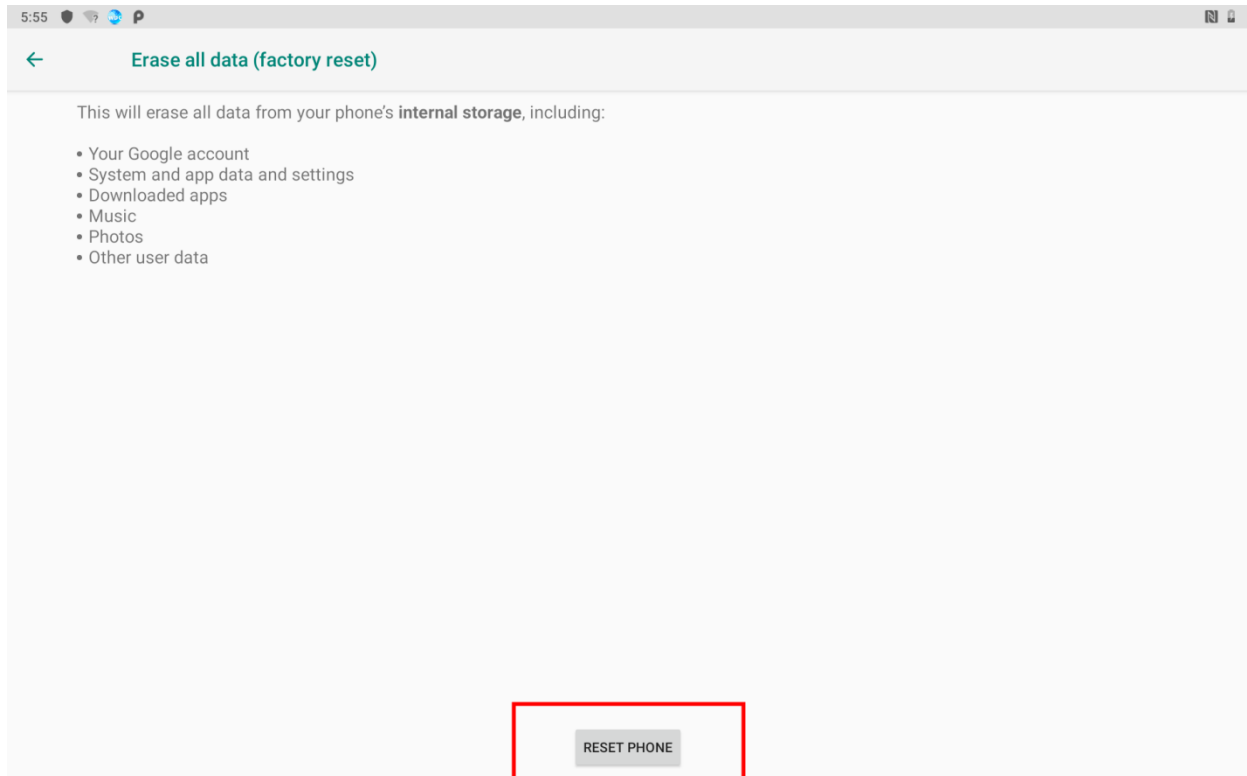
5:55

Erase all data (factory reset)

This will erase all data from your phone's **internal storage**, including:

• Your Google account
• System and app data and settings
• Downloaded apps
• Music
• Photos
• Other user data

RESET PHONE